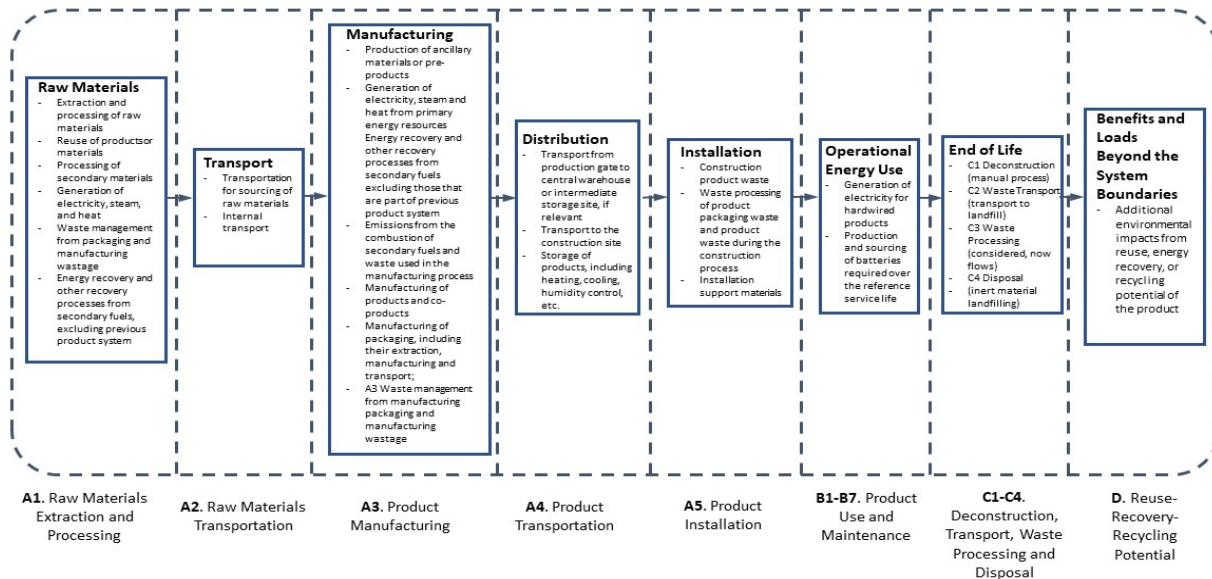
Raw Materials
- Extraction and processing of raw materials
- Reuse of productsor materials
- Processing of secondary materials
- Generation of electricity, steam, and heat
- Waste management from packaging and manufacturing wastage
- Energy recovery and other recovery processes from secondary fuels, excluding previous product system

Transport
- Transportation for sourcing of raw materials
- Internal transport

Manufacturing
- Production of ancillary materials or pre-products
- Generation of electricity, steam and heat from primary energy resources Energy recovery and other recovery processes from secondary fuels excluding those that are part of previous product system
- Emissions from the combustion of secondary fuels and waste used in the manufacturing process
- Manufacturing of products and co-products
- Manufacturing of packaging, including their extraction, manufacturing and transport;
- A3 Waste management from manufacturing packaging and manufacturing wastage

Distribution
- Transport from production gate to central warehouse or intermediate storage site, if relevant
- Transport to the construction site
- Storage of products, including heating, cooling, humidity control, etc.

Installation
- Construction product waste
- Waste processing of product packaging waste and product waste during the construction process
- Installation support materials

Operational Energy Use
- Generation of electricity for hardwired products
- Production and sourcing of batteries required over the reference service life

End of Life
- C1 Deconstruction (manual process)
- C2 Waste Transport (transport to landfill)
- C3 Waste Processing (considered, now flows)
- C4 Disposal
- (inert material landfilling)

Benefits and Loads Beyond the System Boundaries
- Additional environmental impacts from reuse, energy recovery, or recycling potential of the product

A1. Raw Materials Extraction and Processing

A2. Raw Materials Transportation

A3. Product Manufacturing

A4. Product Transportation

A5. Product Installation

B1-B7. Product Use and Maintenance

C1-C4. Deconstruction, Transport, Waste Processing and Disposal

D. Reuse-Recovery-Recycling Potential